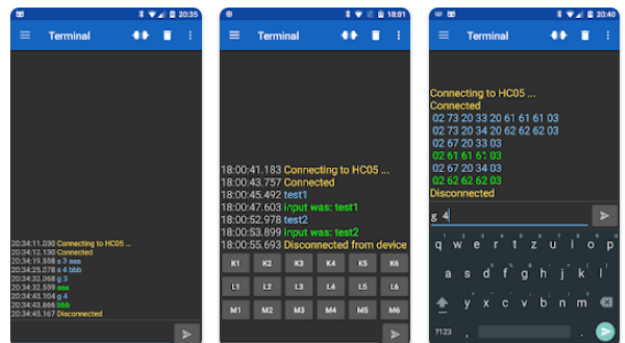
20:35
Terminal

20:34:11.030 Connecting to HC05 ...
20:34:12.130 Connected
20:34:19.558 s 3 aaa
20:34:19.558 3
20:34:25.078 s 4 bbb
20:34:32.068 s 3
20:34:32.539 aaa
20:34:43.104 g 4
20:34:43.666 bbb
20:34:45.167 Disconnected

18:01
Terminal

18:00:41.183 Connecting to HC05 ...
18:00:43.757 Connected
18:00:45.492 test1
18:00:47.603 input was: test1
18:00:52.978 test2
18:00:53.899 input was: test2
18:00:55.693 Disconnected from device

| K1 | K2 | K3 | K4 | K5 | K6 |
|---|---|---|---|---|---|
| L1 | L2 | L3 | L4 | L5 | L6 |
| M1 | M2 | M3 | M4 | M5 | M6 |

20:40
Terminal

Connecting to HC05 ...
Connected
02 73 20 33 20 61 61 61 03
02 73 20 34 20 62 62 62 03
02 67 20 33 03
02 61 61 61 03
02 67 20 34 03
02 62 62 62 03
Disconnected

g 4

q w e r t y u i o p
a s d f g h j k l
z x c v b n m
?123 , .